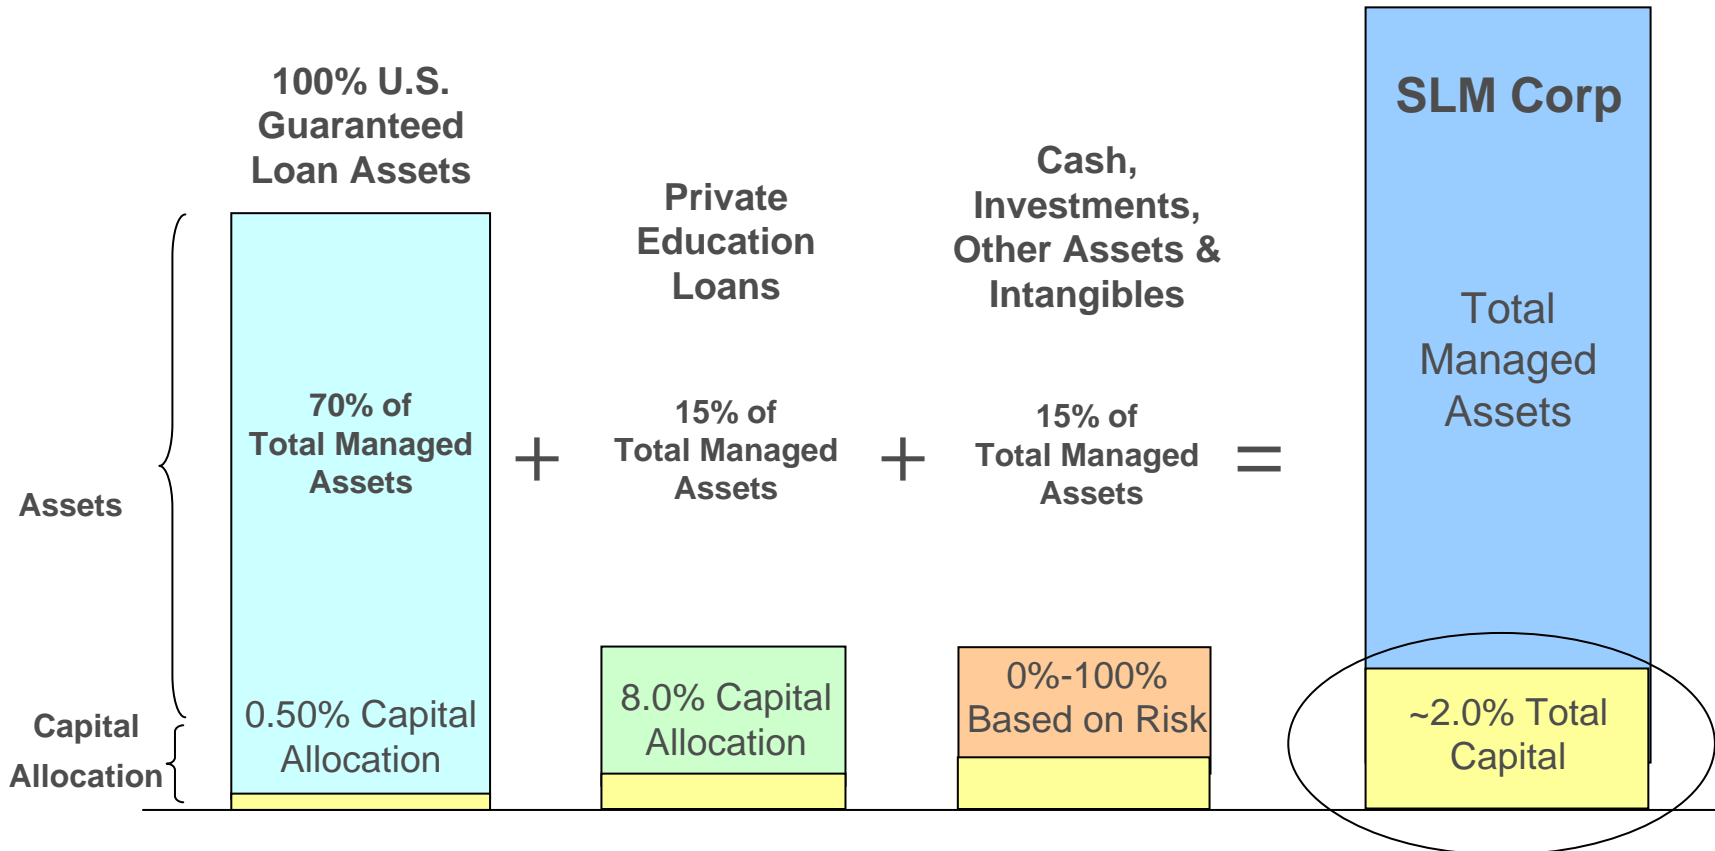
100% U.S. Guaranteed Loan Assets

Private Education Loans

Cash, Investments, Other Assets & Intangibles

SLM Corp

Assets

70% of Total Managed Assets

+

15% of Total Managed Assets

+

15% of Total Managed Assets

=

Total Managed Assets

Capital Allocation

0.50% Capital Allocation

8.0% Capital Allocation

0%-100% Based on Risk

~2.0% Total Capital